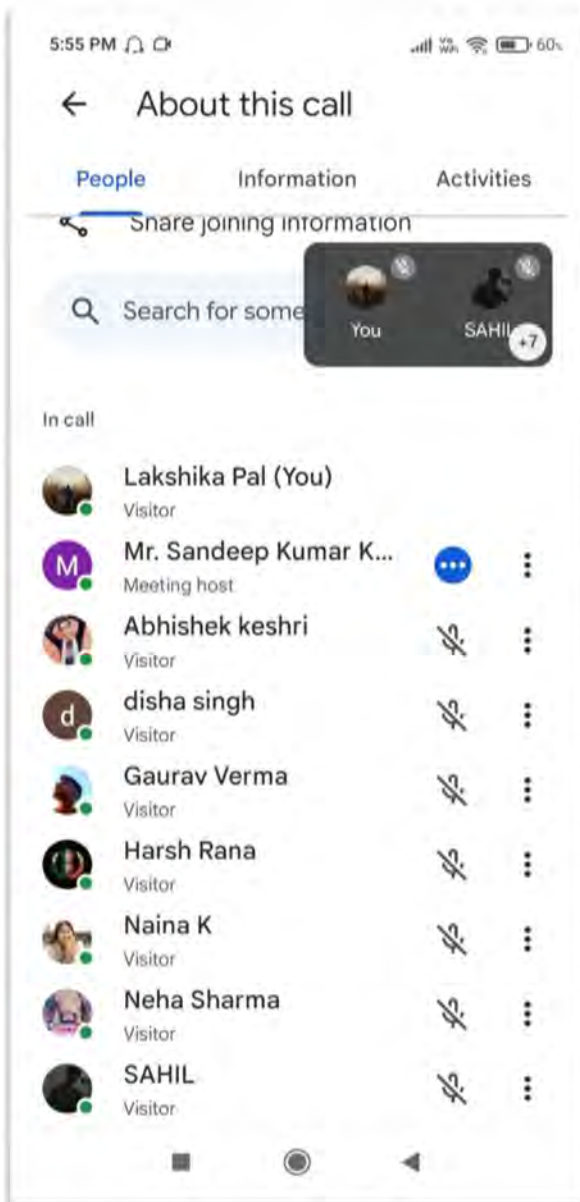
5:55 PM 60

About this call

People Information Activities

Share joining information

Search for some

You SAHIL +7

In call

Lakshika Pal (You)
Visitor

M Mr. Sandeep Kumar K...
Meeting host

Abhishek keshri
Visitor

d disha singh
Visitor

Gaurav Verma
Visitor

Harsh Rana
Visitor

Naina K
Visitor

Neha Sharma
Visitor

SAHIL
Visitor